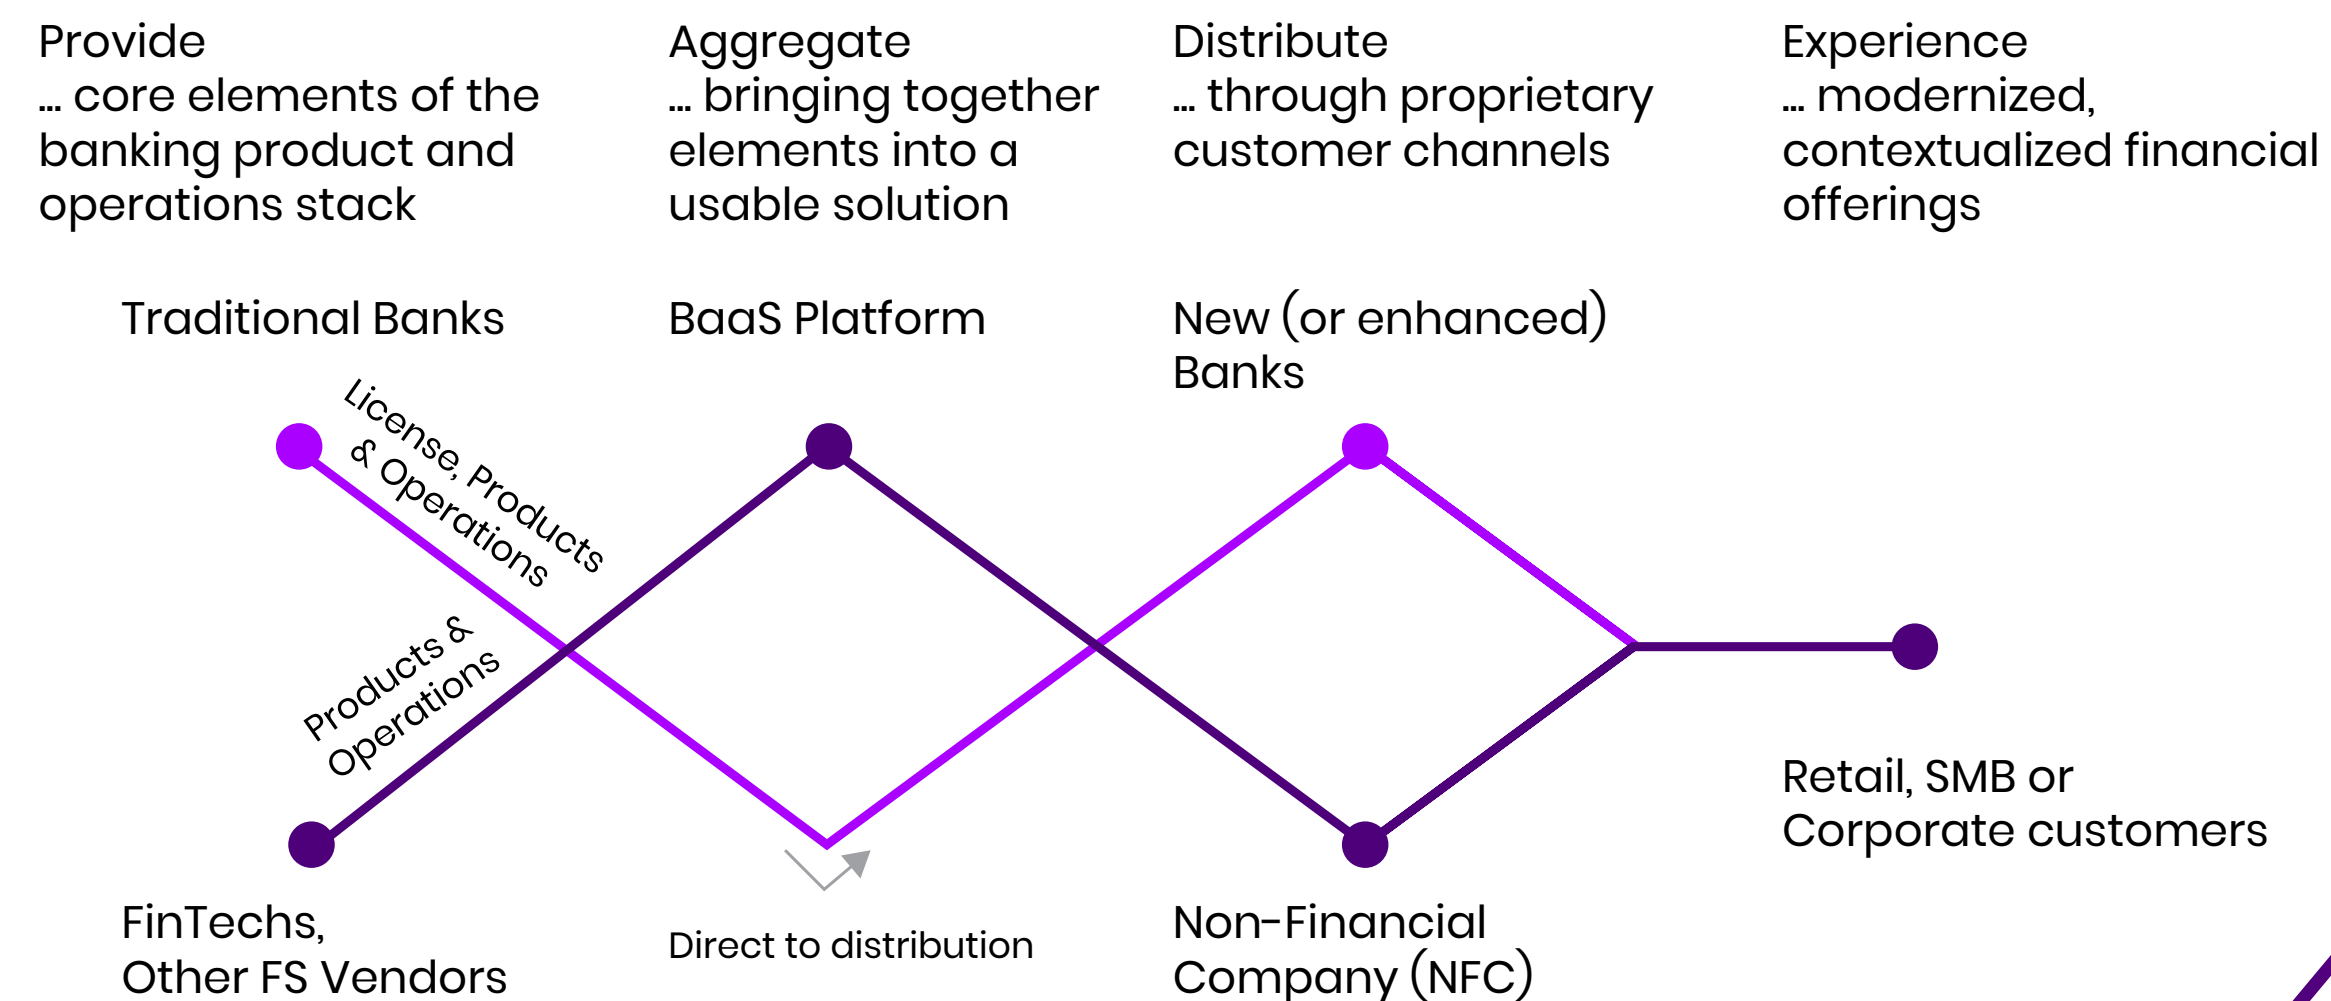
Provide
… core elements of the banking product and operations stack

Aggregate
… bringing together elements into a usable solution

Distribute
… through proprietary customer channels

Experience
… modernized, contextualized financial offerings

Traditional Banks

BaaS Platform

New (or enhanced) Banks

License, Products & Operations

Products & Operations

Retail, SMB or Corporate customers

FinTechs, Other FS Vendors

Direct to distribution

Non-Financial Company (NFC)